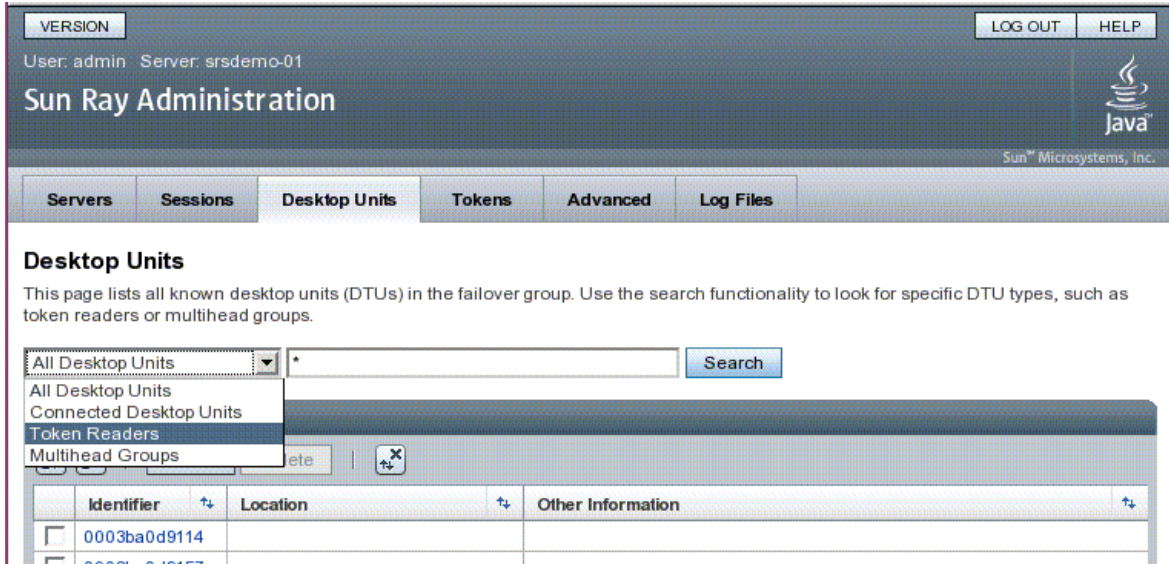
VERSION

LOG OUT HELP

User: admin Server: srsdemo-01

Sun Ray Administration

Java

Sun™ Microsystems, Inc.

Servers Sessions Desktop Units Tokens Advanced Log Files

Desktop Units

This page lists all known desktop units (DTUs) in the failover group. Use the search functionality to look for specific DTU types, such as token readers or multihead groups.

All Desktop Units

*

Search

All Desktop Units
Connected Desktop Units
Token Readers
Multihead Groups

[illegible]lete

| | Identifier | Location | Other Information |
|---|---|---|---|
| | 0003ba0d9114 | | |
| | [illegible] | | |